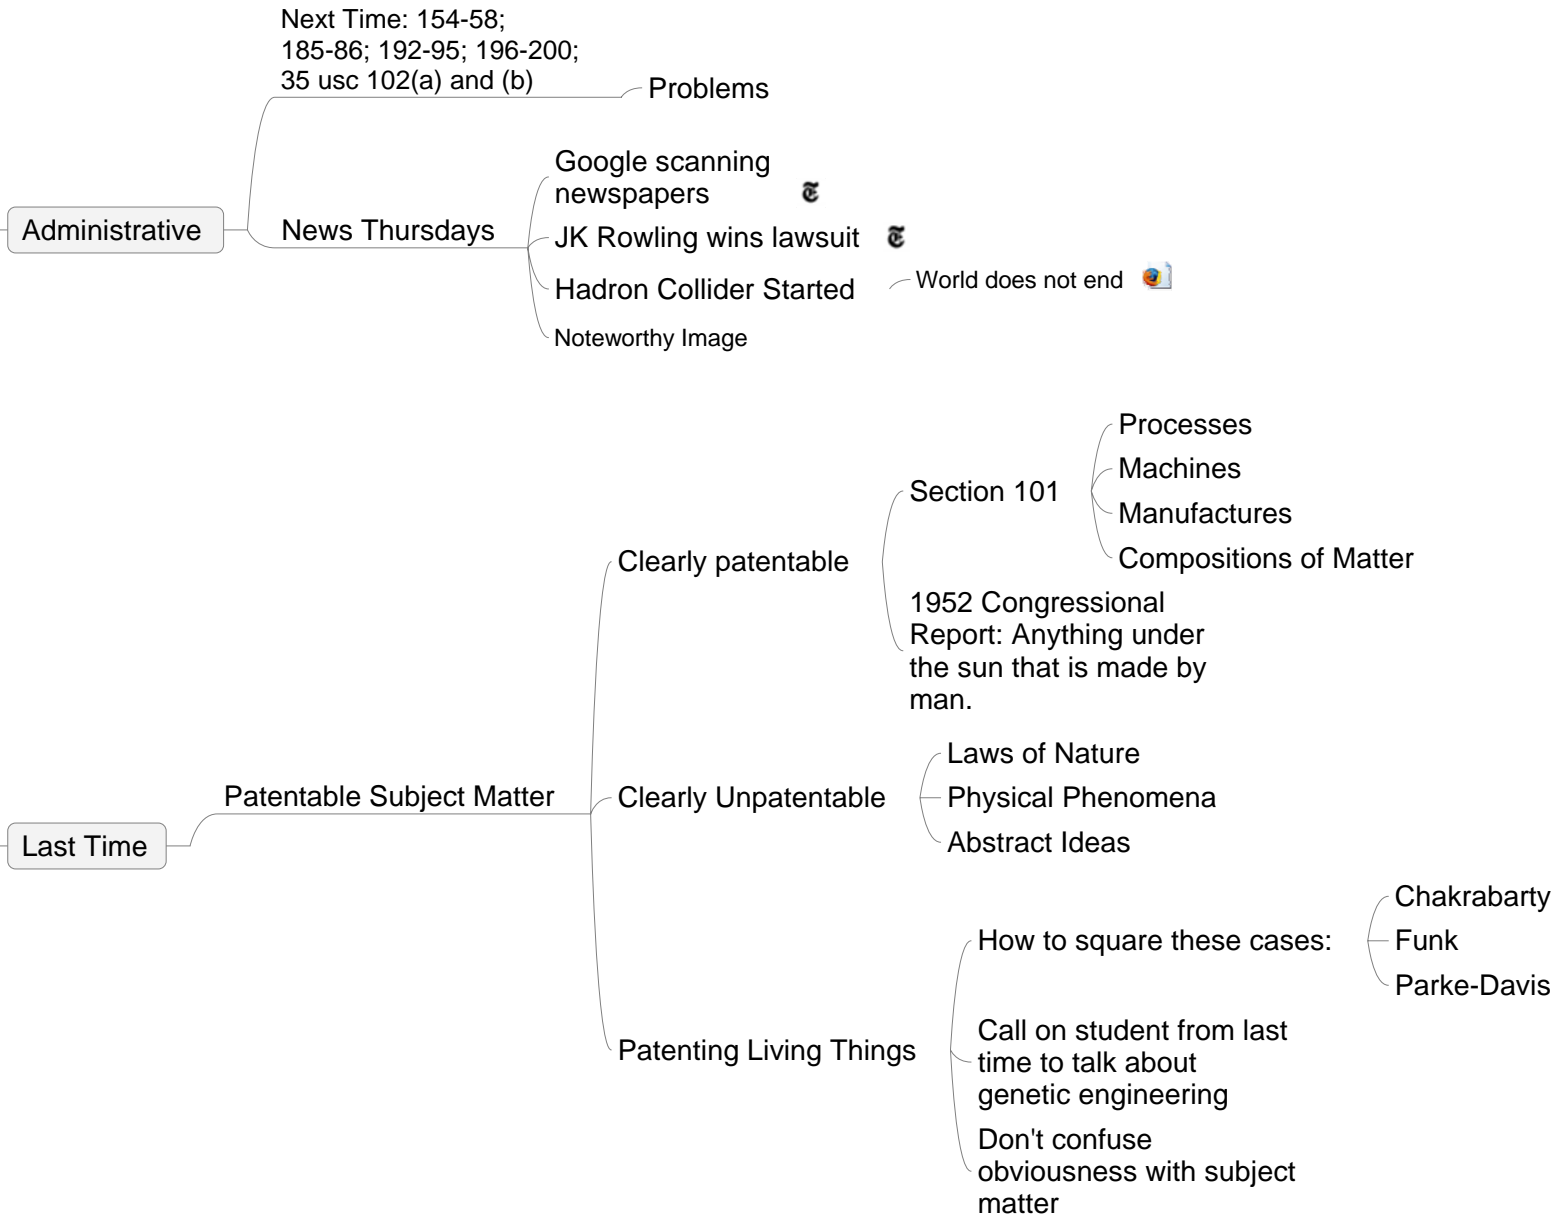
Administrative

Next Time: 154-58; 185-86; 192-95; 196-200; 35 usc 102(a) and (b)

Problems

News Thursdays

Google scanning newspapers

JK Rowling wins lawsuit

Hadron Collider Started

World does not end

Noteworthy Image

Last Time

Patentable Subject Matter

Clearly patentable

Section 101

Processes

Machines

Manufactures

Compositions of Matter

1952 Congressional Report: Anything under the sun that is made by man.

Clearly Unpatentable

Laws of Nature

Physical Phenomena

Abstract Ideas

Patenting Living Things

How to square these cases:

Chakrabarty

Funk

Parke-Davis

Call on student from last time to talk about genetic engineering

Don't confuse obviousness with subject matter